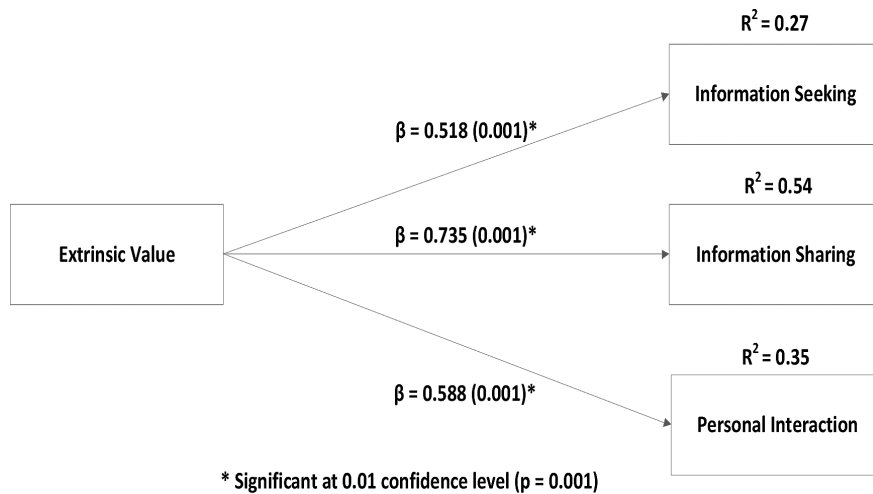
$R^2 = 0.27$

Information Seeking

$\beta = 0.518$ (0.001)*

$R^2 = 0.54$

Extrinsic Value

$\beta = 0.735$ (0.001)*

Information Sharing

$R^2 = 0.35$

$\beta = 0.588$ (0.001)*

Personal Interaction

* Significant at 0.01 confidence level (p = 0.001)